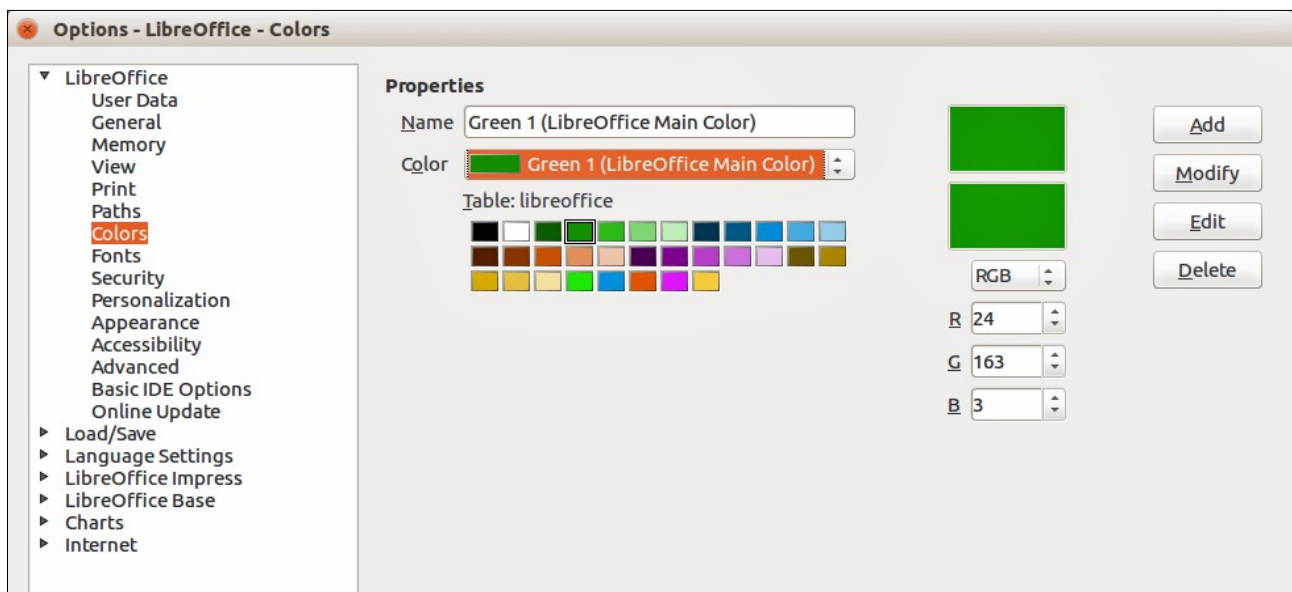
Options - LibreOffice - Colors

LibreOffice
User Data
General
Memory
View
Print
Paths
Colors
Fonts
Security
Personalization
Appearance
Accessibility
Advanced
Basic IDE Options
Online Update
Load/Save
Language Settings
LibreOffice Impress
LibreOffice Base
Charts
Internet

Properties

Name Green 1 (LibreOffice Main Color)

Color Green 1 (LibreOffice Main Color)

Table: libreoffice

RGB

R 24

G 163

B 3

Add

Modify

Edit

Delete